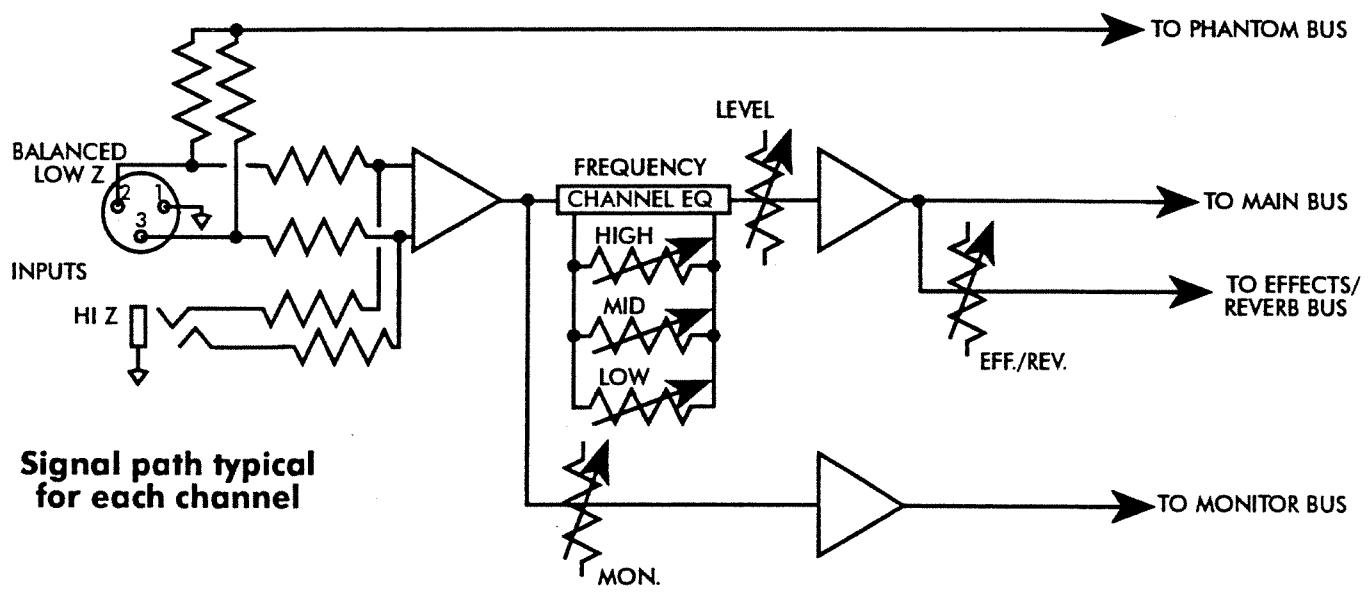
TO PHANTOM BUS

LEVEL

BALANCED LOW Z

2 1 3

FREQUENCY

CHANNEL EQ

TO MAIN BUS

HIGH

INPUTS

TO EFFECTS/ REVERB BUS

HI Z

MID

LOW

EFF./REV.

Signal path typical for each channel

TO MONITOR BUS

MON.